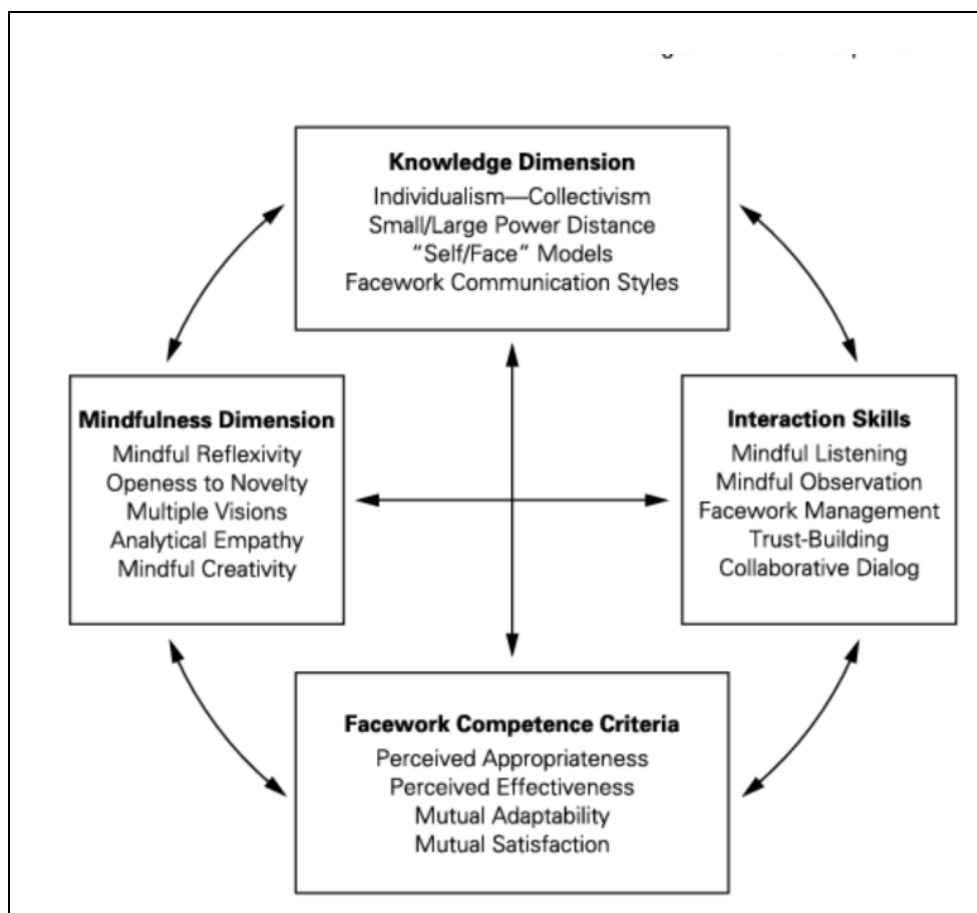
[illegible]

Knowledge Dimension
Individualism—Collectivism
Small/Large Power Distance
"Self/Face" Models
Facework Communication Styles

Mindfulness Dimension
Mindful Reflexivity
Openess to Novelty
Multiple Visions
Analytical Empathy
Mindful Creativity

Interaction Skills
Mindful Listening
Mindful Observation
Facework Management
Trust-Building
Collaborative Dialog

Facework Competence Criteria
Perceived Appropriateness
Perceived Effectiveness
Mutual Adaptability
Mutual Satisfaction